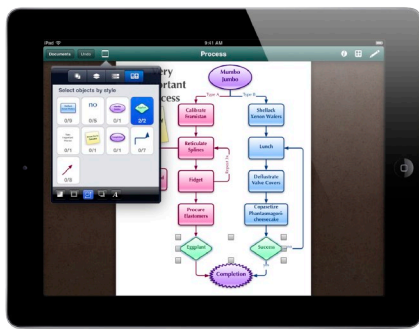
iPad
9:41 AM
Documents
Undo
Process
Select objects by style
NO
0/3
0/6
0/4
2/2
0/1
0/1
0/1
0/7
0/1
ery
ortant
cess
Mumbo Jumbo
Type A
Type B
Calibrate Frobnitzer
Shellack Xerxes Wafers
Reticulate Splines
Lunch
Fidget
Repeat 7x
Deflatulate Valve Covers
Procure Flatomers
Cogueficize Phantasmagoric chronicules
Eggplant
Success
Completion